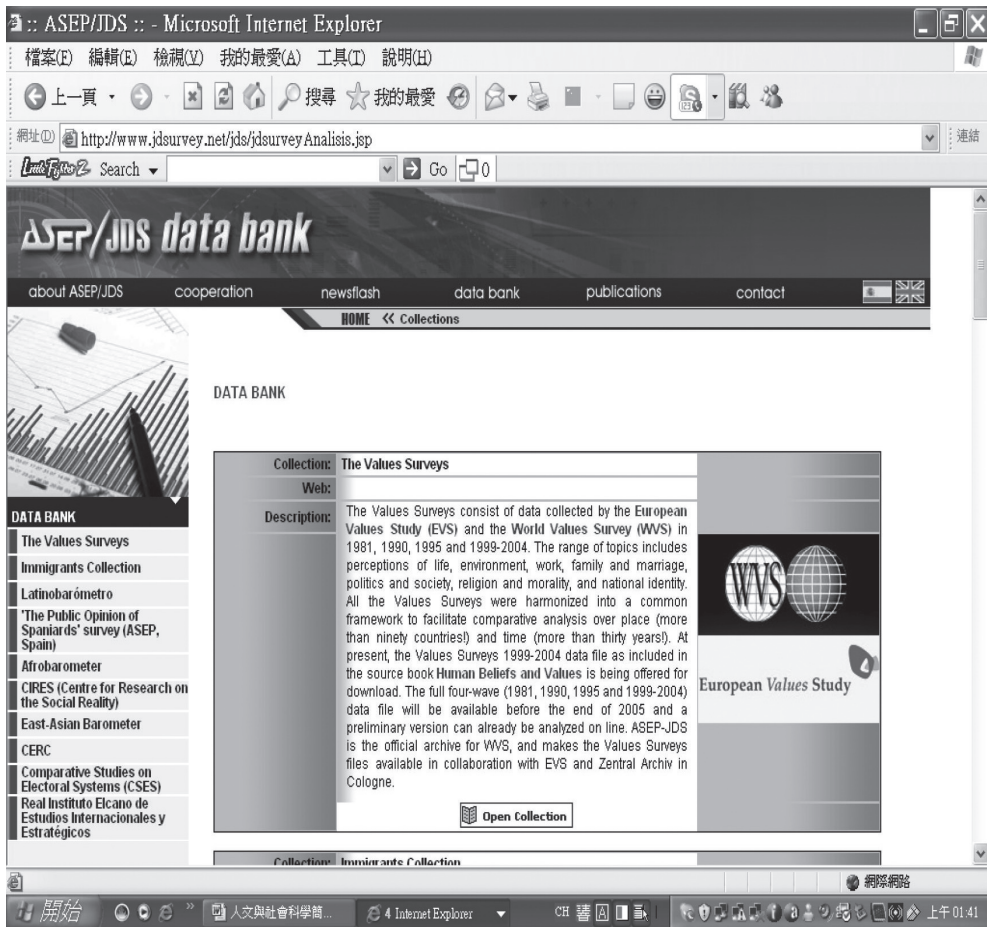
:: ASEP/JDS :: - Microsoft Internet Explorer

檔案(F) 編輯(E) 檢視(V) 我的最愛(A) 工具(T) 說明(H)

上一頁 搜尋 我的最愛

網址(D) http://www.jdsurvey.net/jds/jdsurveyAnalisis.jsp 連結

Search Go 0

ASEP/JDS data bank

about ASEP/JDS cooperation newsflash data bank publications contact

HOME << Collections

DATA BANK

| Collection: | The Values Surveys |
|---|---|
| Web: | |
| Description: | The Values Surveys consist of data collected by the European Values Study (EVS) and the World Values Survey (WVS) in 1981, 1990, 1995 and 1999-2004. The range of topics includes perceptions of life, environment, work, family and marriage, politics and society, religion and morality, and national identity. All the Values Surveys were harmonized into a common framework to facilitate comparative analysis over place (more than ninety countries!) and time (more than thirty years!). At present, the Values Surveys 1999-2004 data file as included in the source book Human Beliefs and Values is being offered for download. The full four-wave (1981, 1990, 1995 and 1999-2004) data file will be available before the end of 2005 and a preliminary version can already be analyzed on line. ASEP-JDS is the official archive for WVS, and makes the Values Surveys files available in collaboration with EVS and Zentral Archiv in Cologne. |

Open Collection

WVS

European Values Study

Collection: Immigrants Collection

DATA BANK
The Values Surveys
Immigrants Collection
Latinobarómetro
'The Public Opinion of Spaniards' survey (ASEP, Spain)
Afrobarometer
CIRES (Centre for Research on the Social Reality)
East-Asian Barometer
CERC
Comparative Studies on Electoral Systems (CSES)
Real Instituto Elcano de Estudios Internacionales y Estratégicos

網際網路

開始 人文與社會科學簡... 4 Internet Explorer CH 上午 01:41